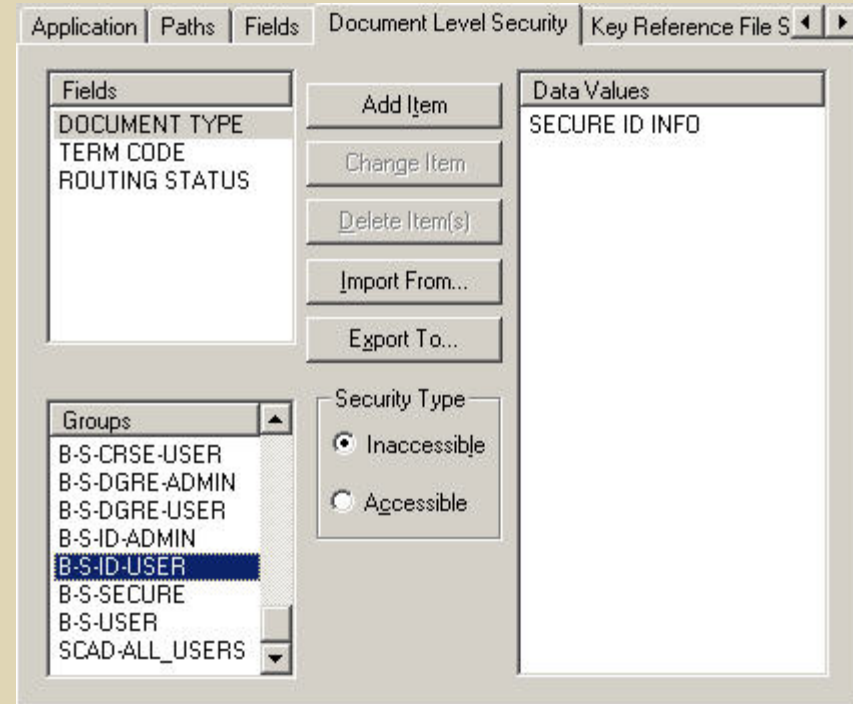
Application | Paths | Fields | Document Level Security | Key Reference File S

Fields
DOCUMENT TYPE
TERM CODE
ROUTING STATUS

Add Item
Change Item
Delete Item(s)
Import From...
Export To...

Data Values
SECURE ID INFO

Groups
B-S-CRSE-USER
B-S-DGRE-ADMIN
B-S-DGRE-USER
B-S-ID-ADMIN
B-S-ID-USER
B-S-SECURE
B-S-USER
SCAD-ALL_USERS

Security Type
Inaccessible
Accessible